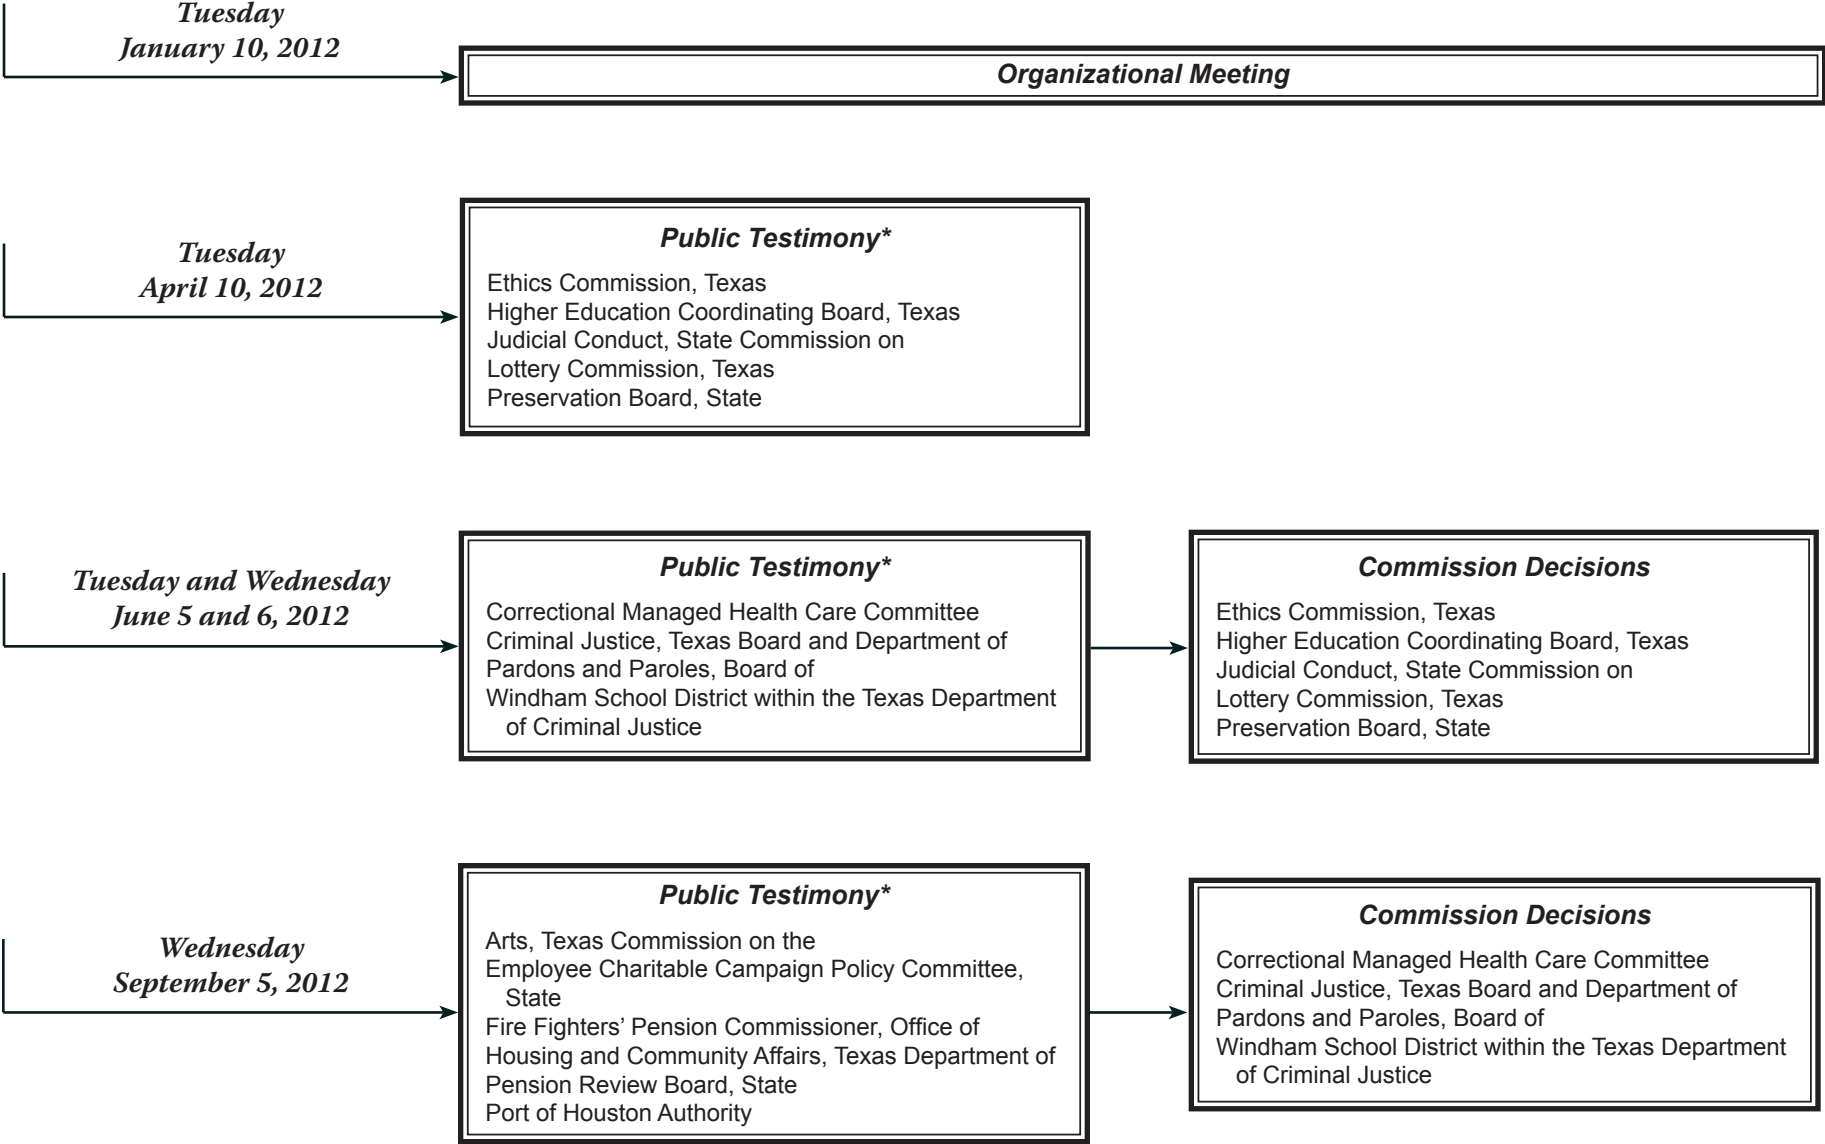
Tuesday
January 10, 2012

Organizational Meeting

Tuesday
April 10, 2012

Public Testimony*

Ethics Commission, Texas
Higher Education Coordinating Board, Texas
Judicial Conduct, State Commission on
Lottery Commission, Texas
Preservation Board, State

Tuesday and Wednesday
June 5 and 6, 2012

Public Testimony*

Correctional Managed Health Care Committee
Criminal Justice, Texas Board and Department of
Pardons and Paroles, Board of
Windham School District within the Texas Department of Criminal Justice

Commission Decisions

Ethics Commission, Texas
Higher Education Coordinating Board, Texas
Judicial Conduct, State Commission on
Lottery Commission, Texas
Preservation Board, State

Wednesday
September 5, 2012

Public Testimony*

Arts, Texas Commission on the
Employee Charitable Campaign Policy Committee, State
Fire Fighters' Pension Commissioner, Office of
Housing and Community Affairs, Texas Department of
Pension Review Board, State
Port of Houston Authority

Commission Decisions

Correctional Managed Health Care Committee
Criminal Justice, Texas Board and Department of
Pardons and Paroles, Board of
Windham School District within the Texas Department of Criminal Justice